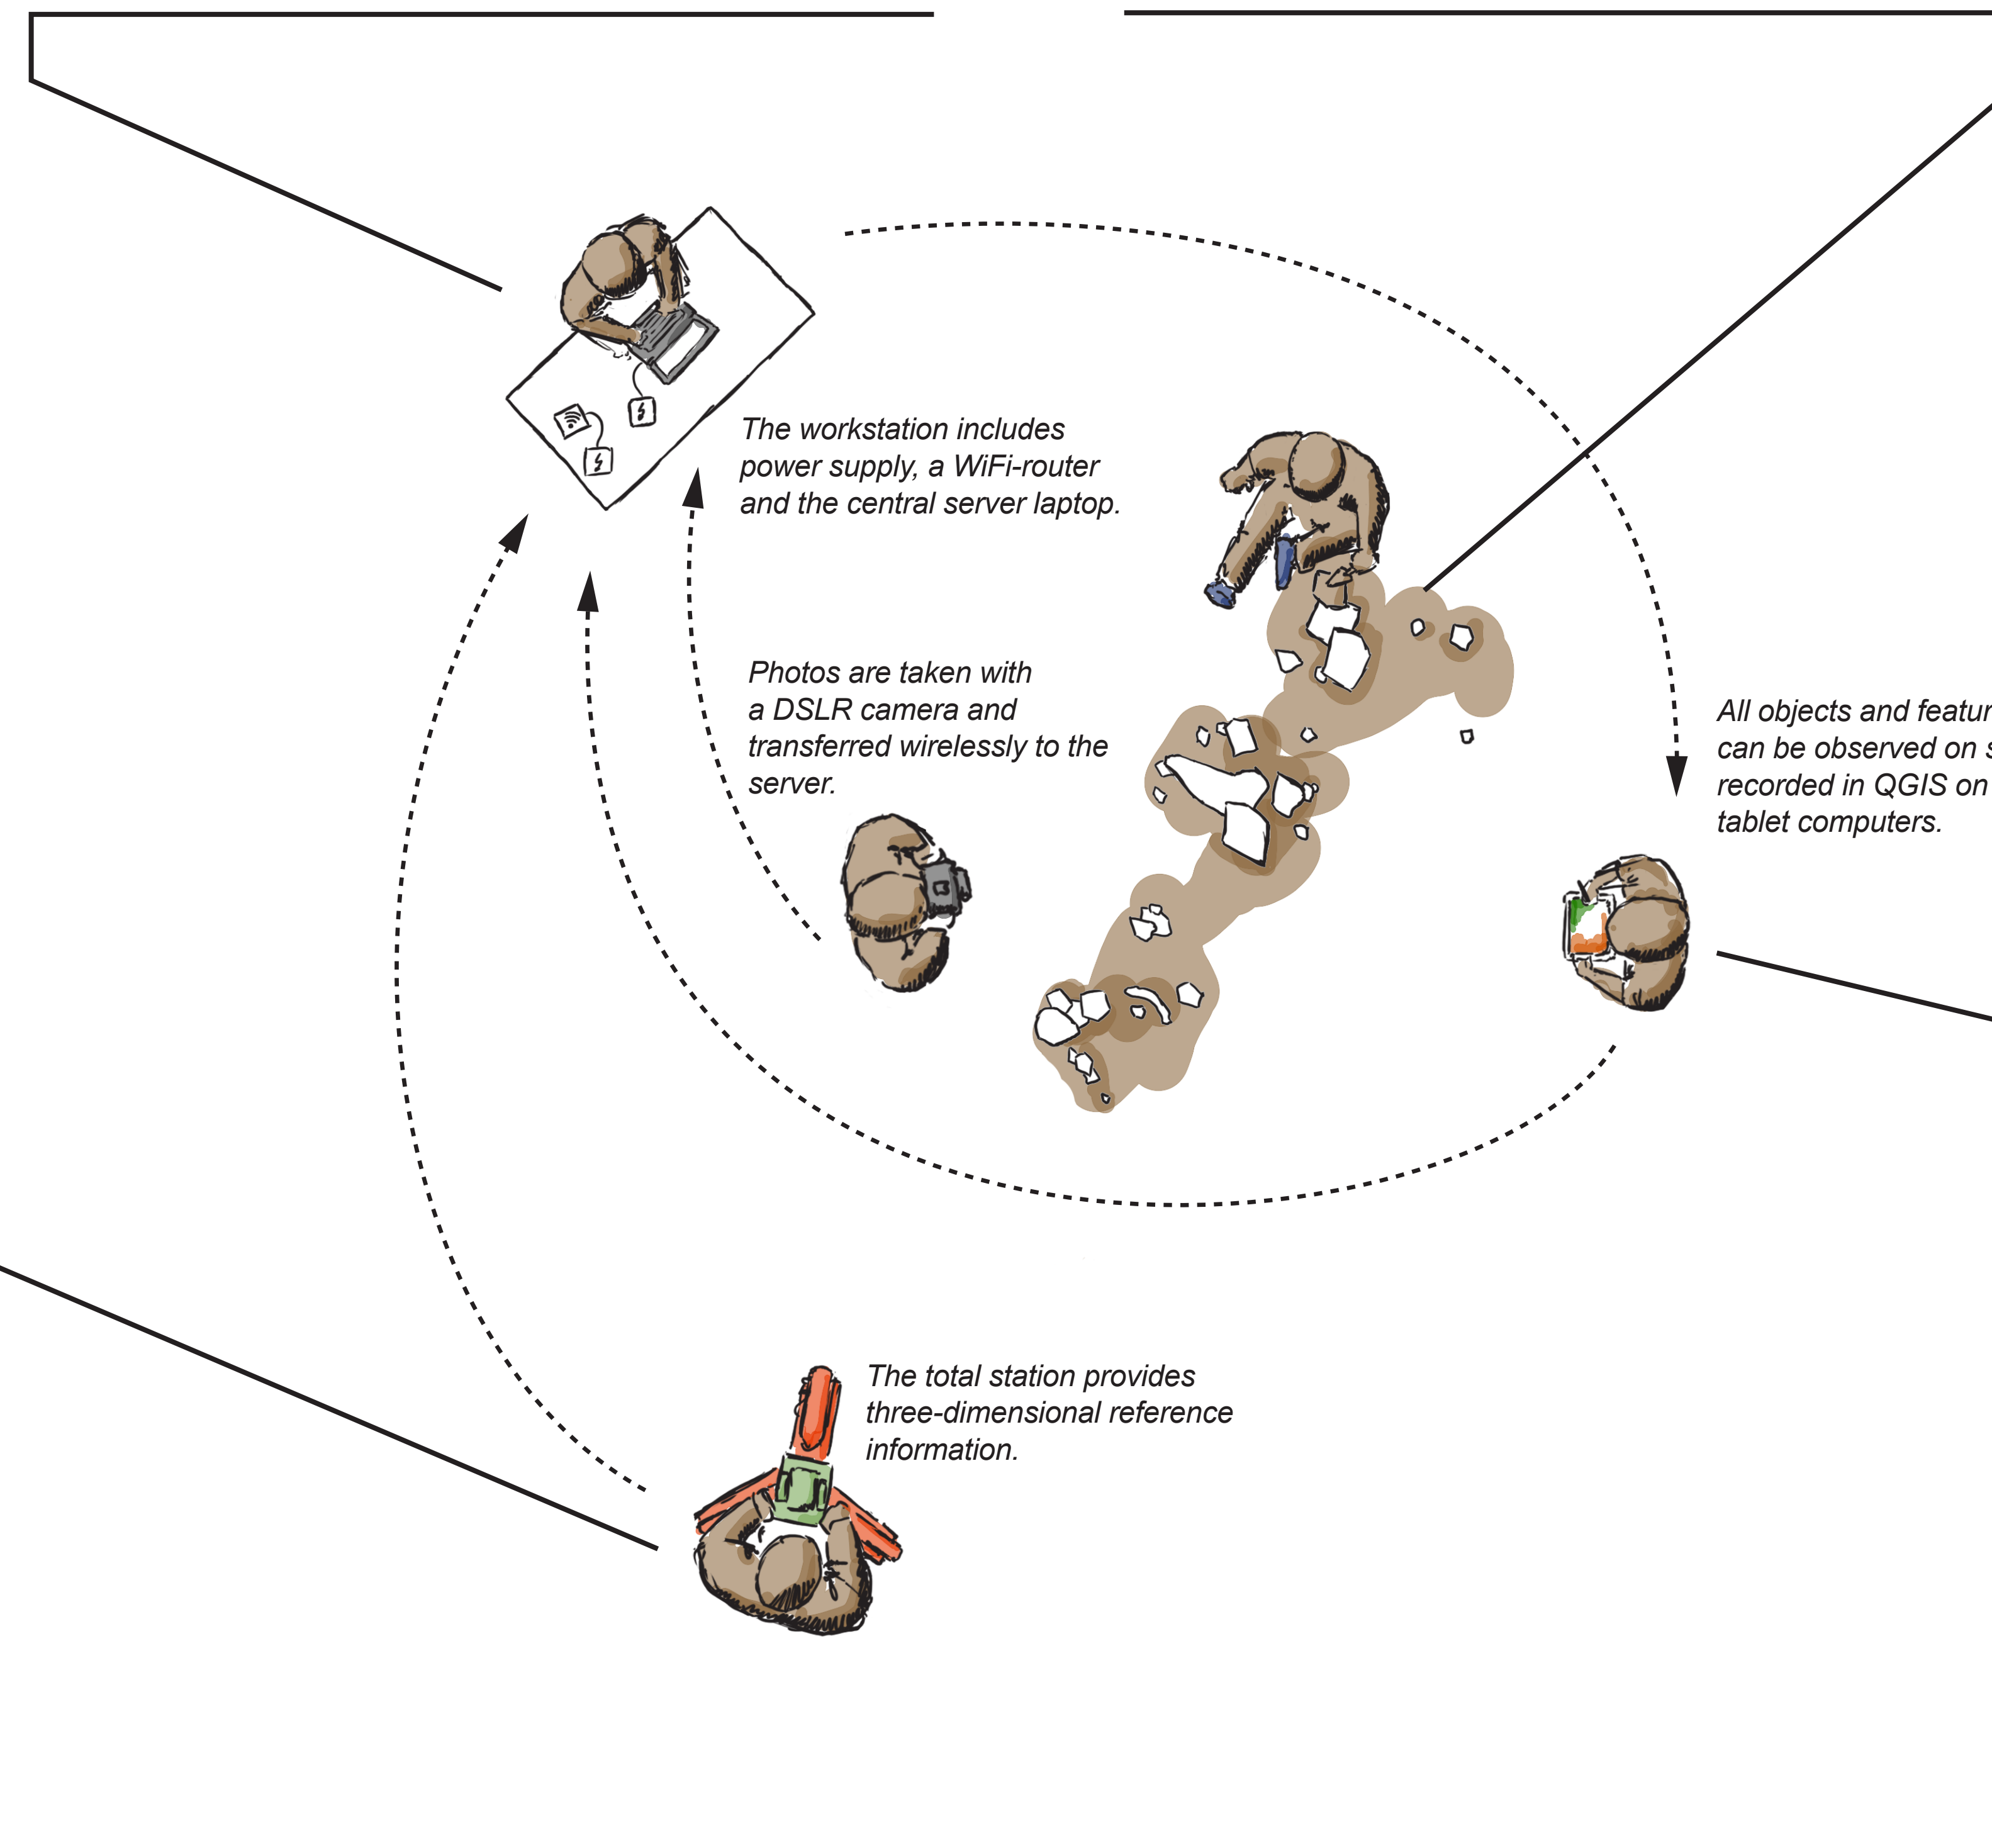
The workstation includes power supply, a WiFi-router and the central server laptop.

Photos are taken with a DSLR camera and transferred wirelessly to the server.

All objects and featur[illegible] can be observed on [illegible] recorded in QGIS on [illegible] tablet computers.

The total station provides three-dimensional reference information.